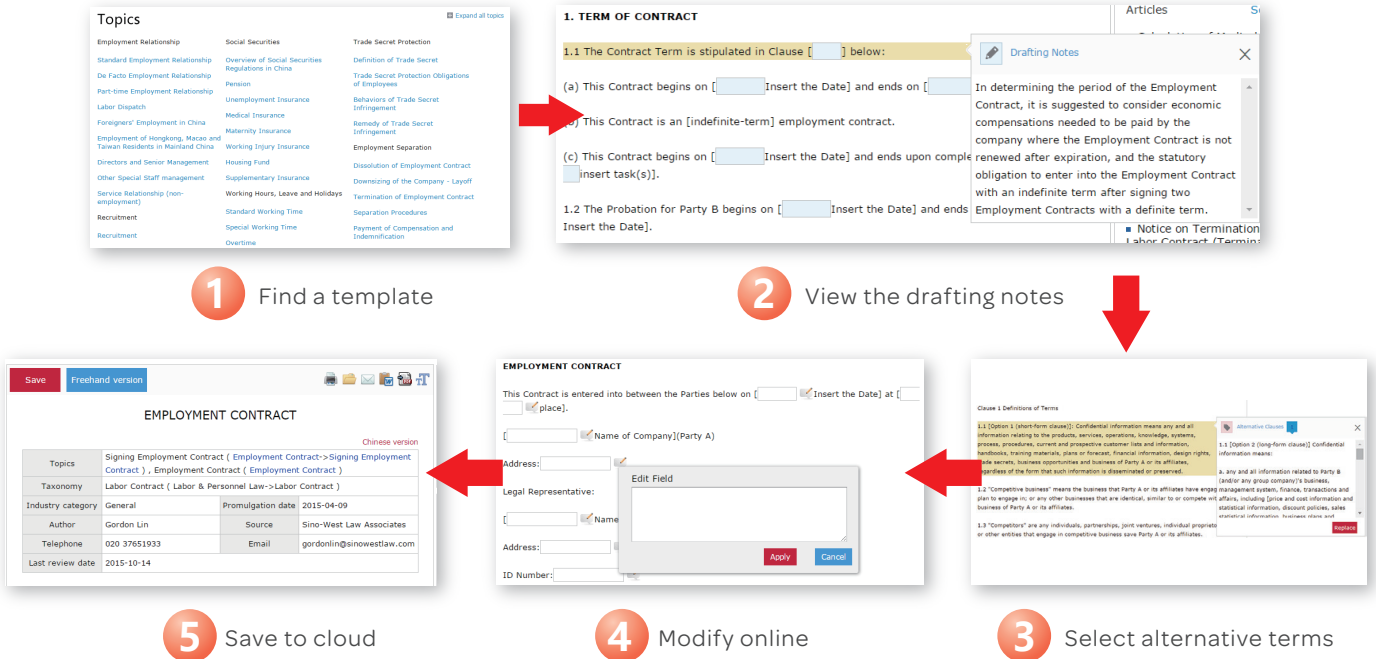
Topics

Expand all topics

Employment Relationship
Standard Employment Relationship
De Facto Employment Relationship
Part-time Employment Relationship
Labor Dispatch
Foreigners' Employment in China
Employment of Hongkong, Macao and Taiwan Residents in Mainland China
Directors and Senior Management
Other Special Staff management
Service Relationship (non-employment)
Recruitment
Recruitment

Social Securities
Overview of Social Securities Regulations in China
Pension
Unemployment Insurance
Medical Insurance
Maternity Insurance
Working Injury Insurance
Housing Fund
Supplementary Insurance
Working Hours, Leave and Holidays
Standard Working Time
Special Working Time
Overtime

Trade Secret Protection
Definition of Trade Secret
Trade Secret Protection Obligations of Employees
Behaviors of Trade Secret Infringement
Remedy of Trade Secret Infringement
Employment Separation
Dissolution of Employment Contract
Downsizing of the Company - Layoff
Termination of Employment Contract
Separation Procedures
Payment of Compensation and Indemnification

1 Find a template

1. TERM OF CONTRACT

1.1 The Contract Term is stipulated in Clause [ ] below:

(a) This Contract begins on [ Insert the Date] and ends on [

(b) This Contract is an [indefinite-term] employment contract.

(c) This Contract begins on [ Insert the Date] and ends upon comple insert task(s)].

1.2 The Probation for Party B begins on [ Insert the Date] and ends Insert the Date].

Drafting Notes

In determining the period of the Employment Contract, it is suggested to consider economic compensations needed to be paid by the company where the Employment Contract is not renewed after expiration, and the statutory obligation to enter into the Employment Contract with an indefinite term after signing two Employment Contracts with a definite term.

Articles

Notice on Termination
Labor Contract (Termina

2 View the drafting notes

Clause 1 Definitions of Terms

1.1 [Option 1 (short-form clause)]: Confidential information means any and all information relating to the products, services, operations, knowledge, systems, process, procedures, current and prospective customer lists and information, handbooks, training materials, plans or forecast, financial information, design rights, trade secrets, business opportunities and business of Party A or its affiliates, regardless of the form that such information is disseminated or preserved.

1.2 "Competitive business" means the business that Party A or its affiliates have engag plan to engage in; or any other businesses that are identical, similar to or compete wit business of Party A or its affiliates.

1.3 "Competitors" are any individuals, business entities, joint ventures, individual proprieto or other entities that engage in competitive business save Party A or its affiliates.

Alternative Clauses

1.1 [Option 2 (long-form clause)] Confidential information means:

a. any and all information related to Party B (and/or any group company)'s business, management system, finance, transactions and affairs, including [price and cost information and statistical information, discount policies, sales statistical information, business plans and

Replace

3 Select alternative terms

EMPLOYMENT CONTRACT

This Contract is entered into between the Parties below on [ Insert the Date] at [ place].

[ Name of Company](Party A)

Address:

Legal Representative:

[ Name

Address:

ID Number:

Edit Field

Apply
Cancel

4 Modify online

Save
Freehand version

EMPLOYMENT CONTRACT

Chinese version

| Topics | Signing Employment Contract ( Employment Contract->Signing Employment Contract ) , Employment Contract ( Employment Contract ) | | |
|---|---|---|---|
| Taxonomy | Labor Contract ( Labor & Personnel Law->Labor Contract ) | | |
| Industry category | General | Promulgation date | 2015-04-09 |
| Author | Gordon Lin | Source | Sino-West Law Associates |
| Telephone | 020 37651933 | Email | gordonlin@sinowestlaw.com |
| Last review date | 2015-10-14 | | |

5 Save to cloud